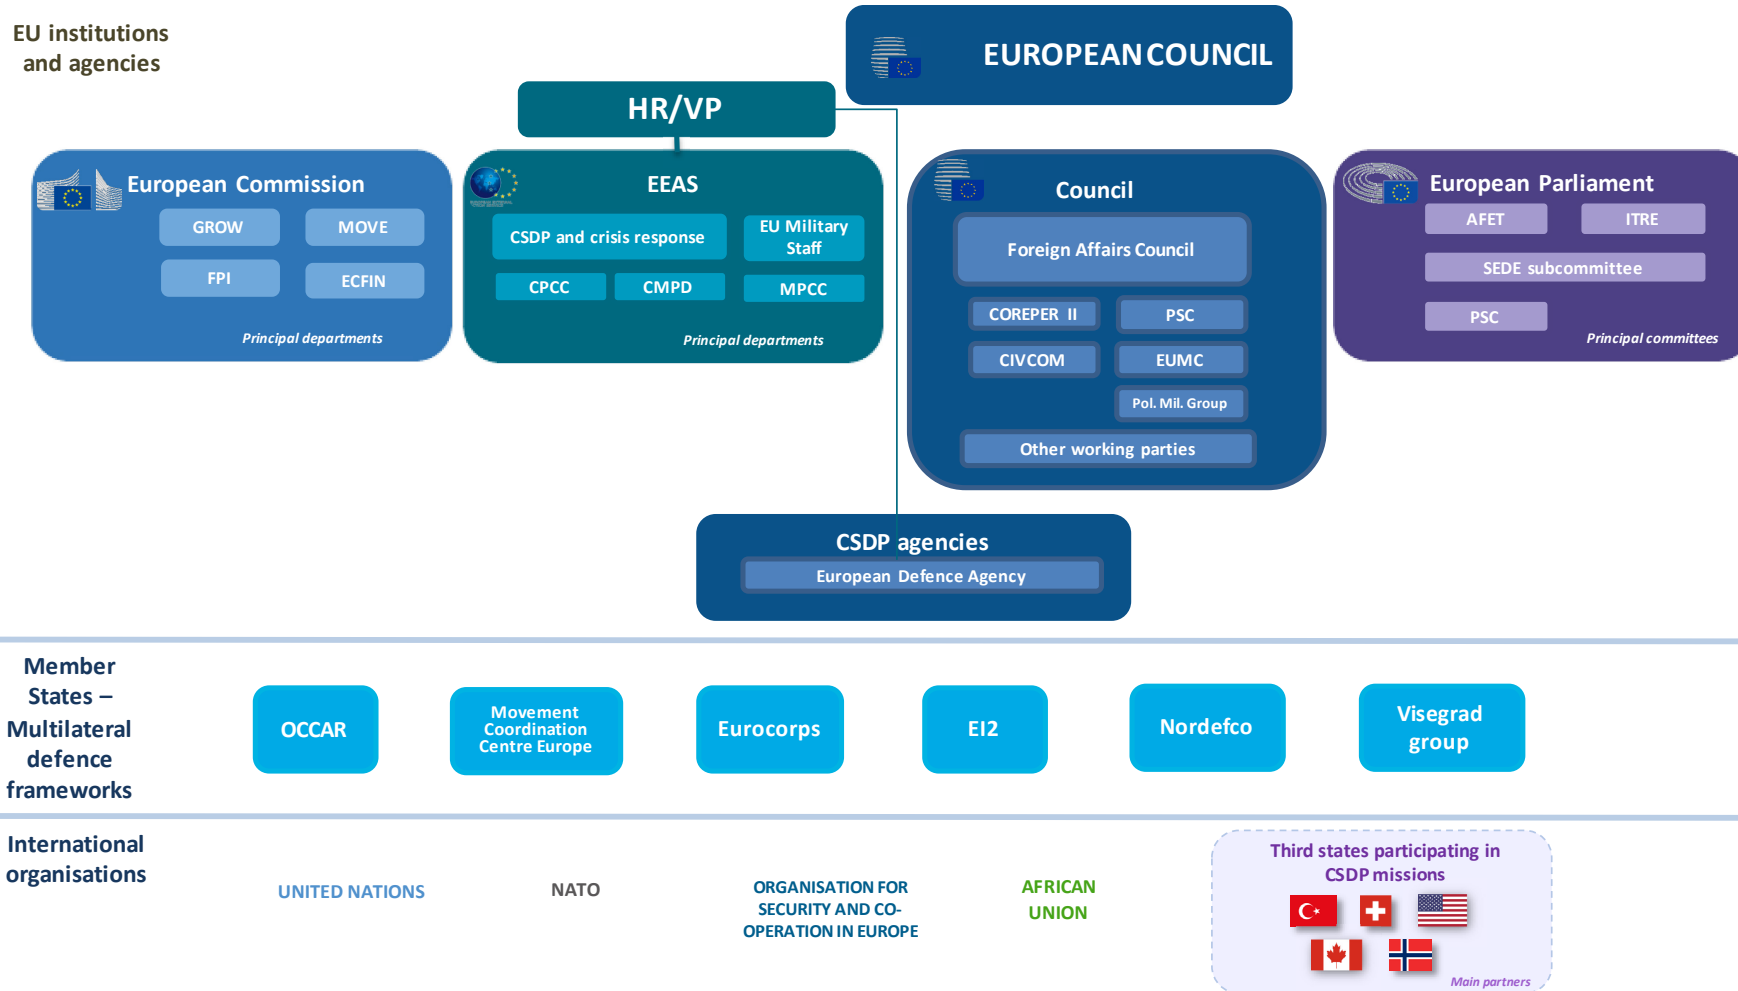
EU institutions and agencies

EUROPEAN COUNCIL

HR/VP

European Commission

GROW

MOVE

FPI

ECFIN

Principal departments

EEAS

CSDP and crisis response

EU Military Staff

CPCC

CMPD

MPCC

Principal departments

Council

Foreign Affairs Council

COREPER II

PSC

CIVCOM

EUMC

Pol. Mil. Group

Other working parties

European Parliament

AFET

ITRE

SEDE subcommittee

PSC

Principal committees

CSDP agencies

European Defence Agency

Member States – Multilateral defence frameworks

OCCAR

Movement Coordination Centre Europe

Eurocorps

EI2

Nordefco

Visegrad group

International organisations

UNITED NATIONS

NATO

ORGANISATION FOR SECURITY AND CO-OPERATION IN EUROPE

AFRICAN UNION

Third states participating in CSDP missions

Main partners